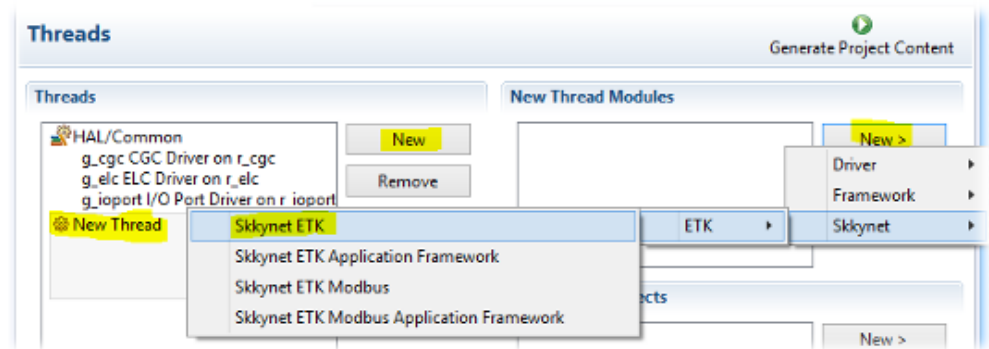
Threads

Generate Project Content

Threads

HAL/Common

g_cgc CGC Driver on r_cgc

g_elc ELC Driver on r_elc

g_ioport I/O Port Driver on r_ioport

New Thread

New

Remove

New Thread Modules

New >

Driver ▸

Framework ▸

Skkynet ▸

ETK ▸

Skkynet ETK

Skkynet ETK Application Framework

Skkynet ETK Modbus

Skkynet ETK Modbus Application Framework

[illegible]ects

New >